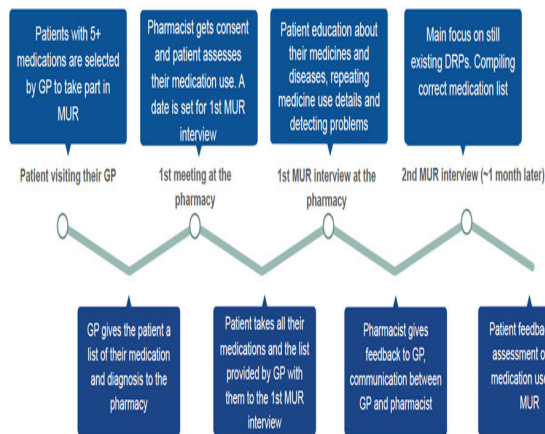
Patients with 5+ medications are selected by GP to take part in MUR

Pharmacist gets consent and patient assesses their medication use. A date is set for 1st MUR interview

Patient education about their medicines and diseases, repeating medicine use details and detecting problems

Main focus on still existing DRPs. Compiling correct medication list

Patient visiting their GP

1st meeting at the pharmacy

1st MUR interview at the pharmacy

2nd MUR interview (~1 month later)

GP gives the patient a list of their medication and diagnosis to the pharmacy

Patient takes all their medications and the list provided by GP with them to the 1st MUR interview

Pharmacist gives feedback to GP, communication between GP and pharmacist

Patient feedba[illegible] assessment o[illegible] medication us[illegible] MUR